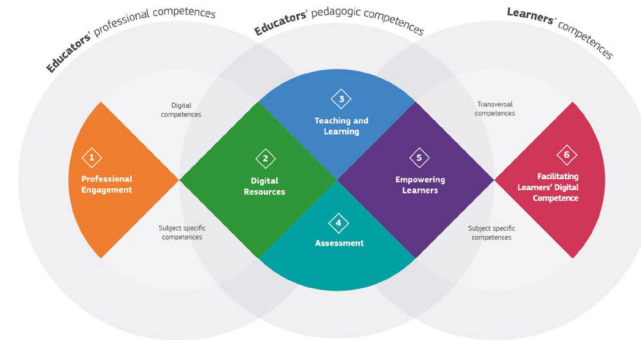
Educators' professional competences

Educators' pedagogic competences

Learners' competences

Digital competences

Subject specific competences

Tranversal competences

Subject specific competences

1
Professional Engagement

2
Digital Resources

3
Teaching and Learning

4
Assessment

5
Empowering Learners

6
Facilitating Learners' Digital Competence